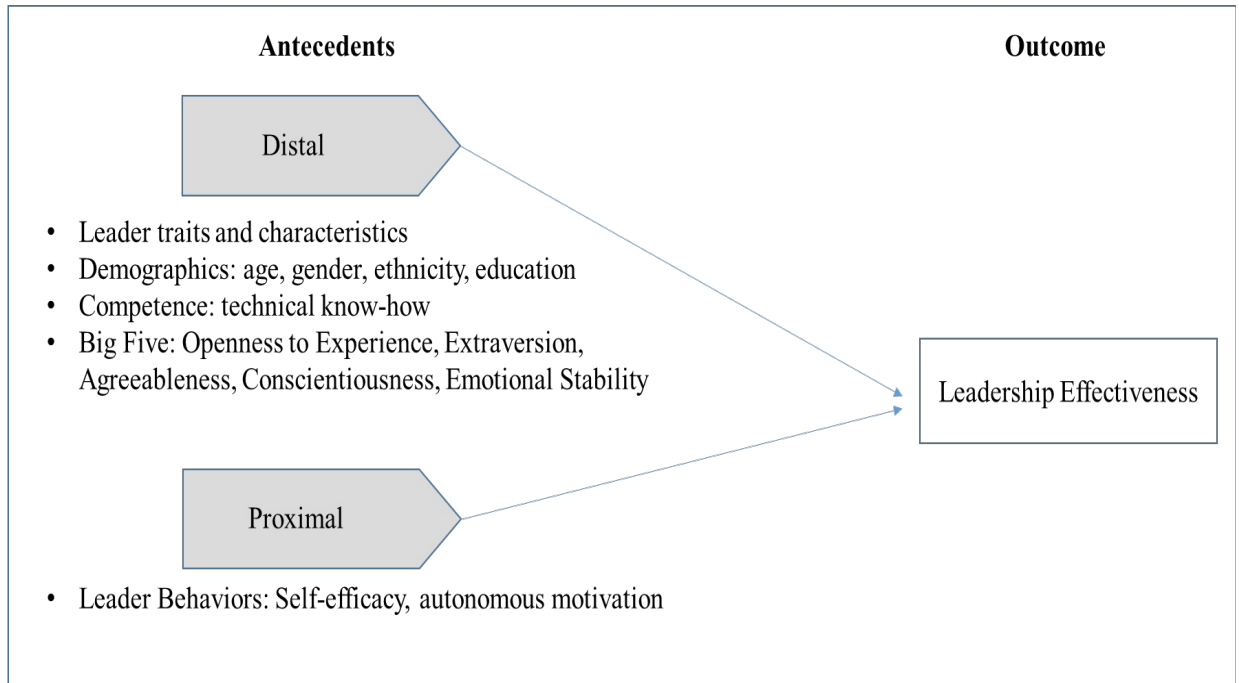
Antecedents

Outcome

Distal

• Leader traits and characteristics
• Demographics: age, gender, ethnicity, education
• Competence: technical know-how
• Big Five: Openness to Experience, Extraversion, Agreeableness, Conscientiousness, Emotional Stability

Leadership Effectiveness

Proximal

• Leader Behaviors: Self-efficacy, autonomous motivation